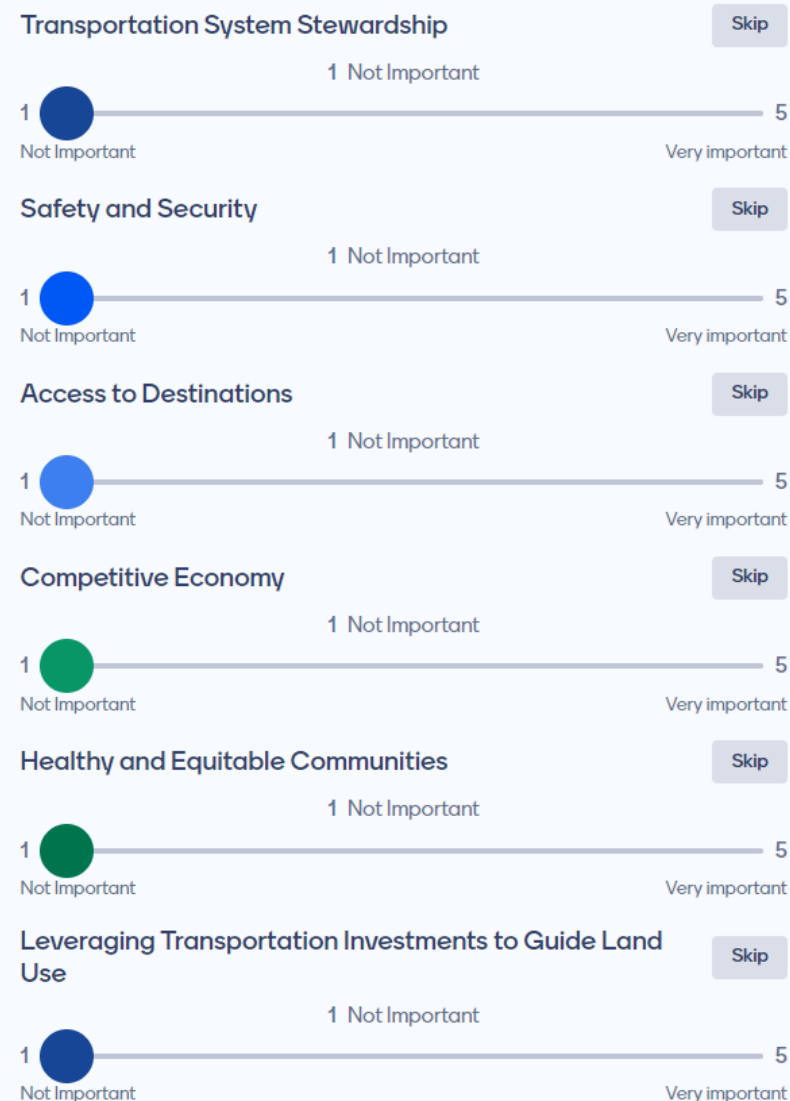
Transportation System Stewardship
Skip
1 Not Important
1
5
Not Important
Very important

Safety and Security
Skip
1 Not Important
1
5
Not Important
Very important

Access to Destinations
Skip
1 Not Important
1
5
Not Important
Very important

Competitive Economy
Skip
1 Not Important
1
5
Not Important
Very important

Healthy and Equitable Communities
Skip
1 Not Important
1
5
Not Important
Very important

Leveraging Transportation Investments to Guide Land Use
Skip
1 Not Important
1
5
Not Important
Very important